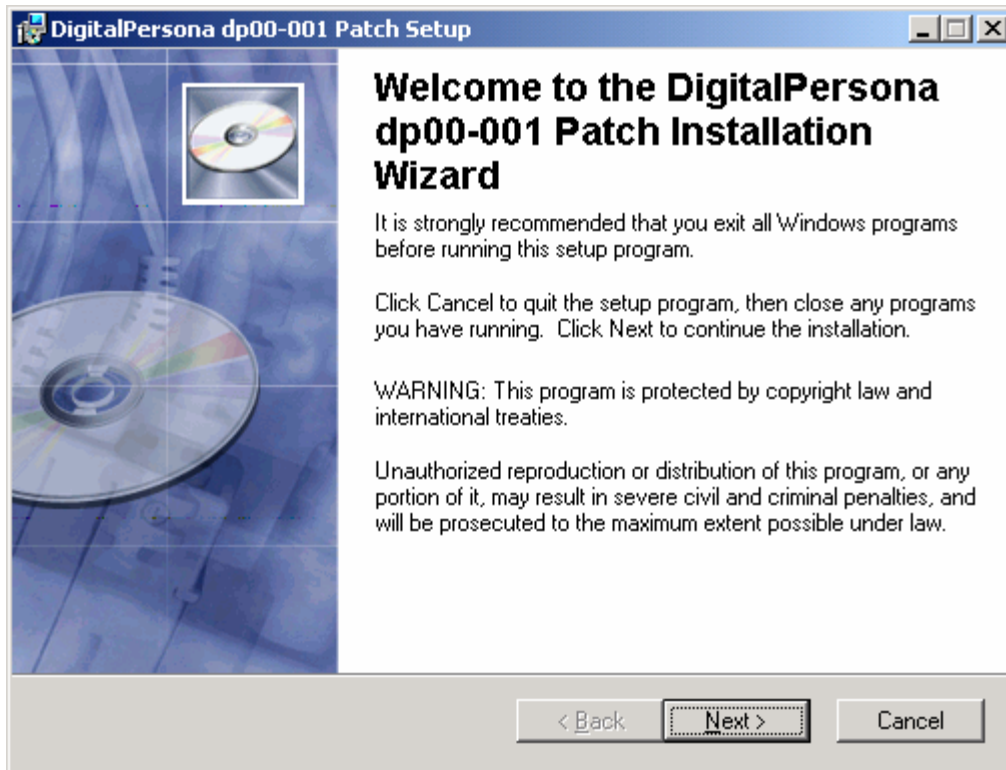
DigitalPersona dp00-001 Patch Setup

Welcome to the DigitalPersona dp00-001 Patch Installation Wizard

It is strongly recommended that you exit all Windows programs before running this setup program.

Click Cancel to quit the setup program, then close any programs you have running. Click Next to continue the installation.

WARNING: This program is protected by copyright law and international treaties.

Unauthorized reproduction or distribution of this program, or any portion of it, may result in severe civil and criminal penalties, and will be prosecuted to the maximum extent possible under law.

< Back

Next >

Cancel